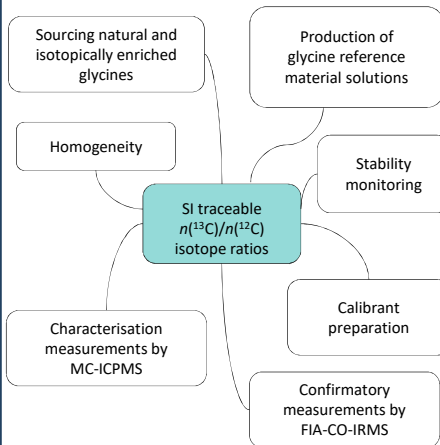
Sourcing natural and isotopically enriched glycines

Production of glycine reference material solutions

Homogeneity

Stability monitoring

SI traceable $n(^{13}C)/n(^{12}C)$ isotope ratios

Calibrant preparation

Characterisation measurements by MC-ICPMS

Confirmatory measurements by FIA-CO-IRMS